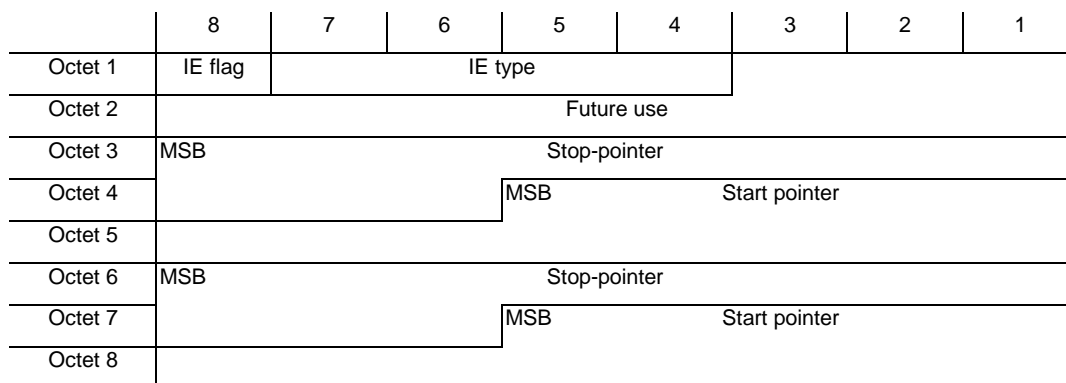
| | 8 | 7 | 6 | 5 | 4 | 3 | 2 | 1 |
|---|---|---|---|---|---|---|---|---|
| Octet 1 | IE flag | IE type | | | | | | |
| Octet 2 | Future use | | | | | | | |
| Octet 3 | MSB | | | Stop-pointer | | | | |
| Octet 4 | | | | MSB | | Start pointer | | |
| Octet 5 | | | | | | | | |
| Octet 6 | MSB | | | Stop-pointer | | | | |
| Octet 7 | | | | MSB | | Start pointer | | |
| Octet 8 | | | | | | | | |